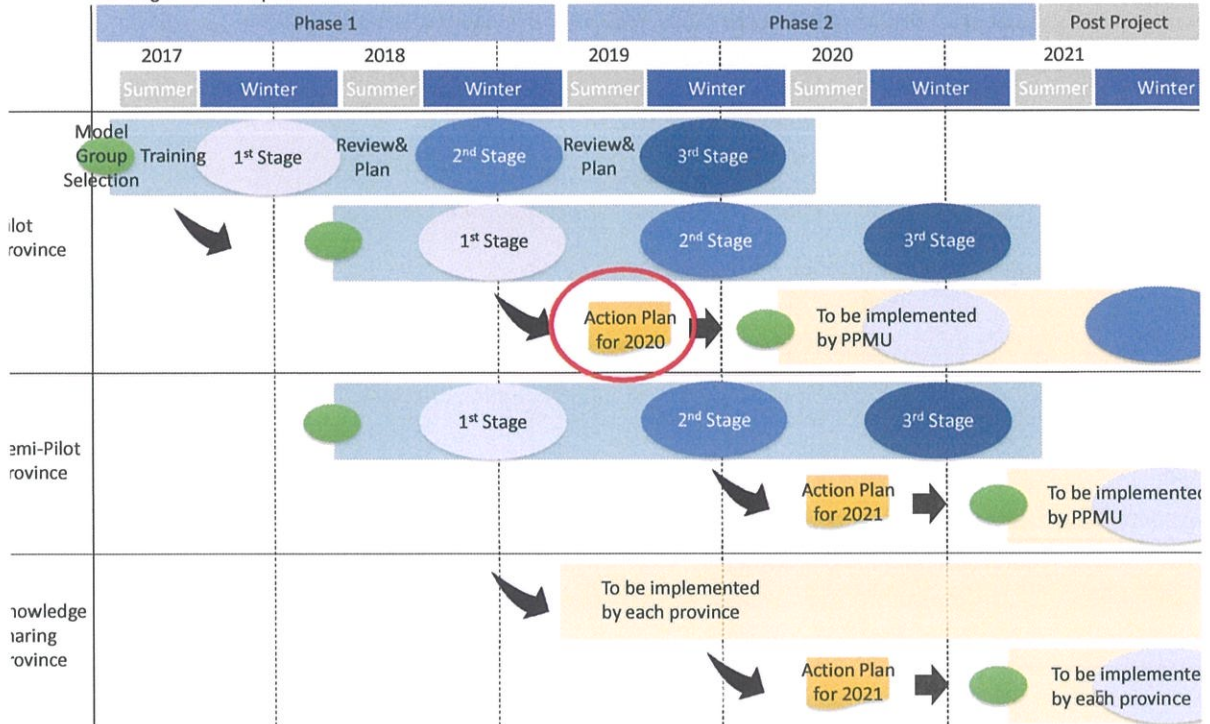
Phase 1
Phase 2
Post Project
2017
2018
2019
2020
2021
Summer
Winter
Summer
Winter
Summer
Winter
Summer
Winter
Summer
Winter

Model Group Selection
Training
1st Stage
Review& Plan
2nd Stage
Review& Plan
3rd Stage

ilot rovince
1st Stage
2nd Stage
3rd Stage
Action Plan for 2020
To be implemented by PPMU

emi-Pilot rovince
1st Stage
2nd Stage
3rd Stage
Action Plan for 2021
To be implementec by PPMU

nowledge haring rovince
To be implemented by each province
Action Plan for 2021
To be implemente by each province